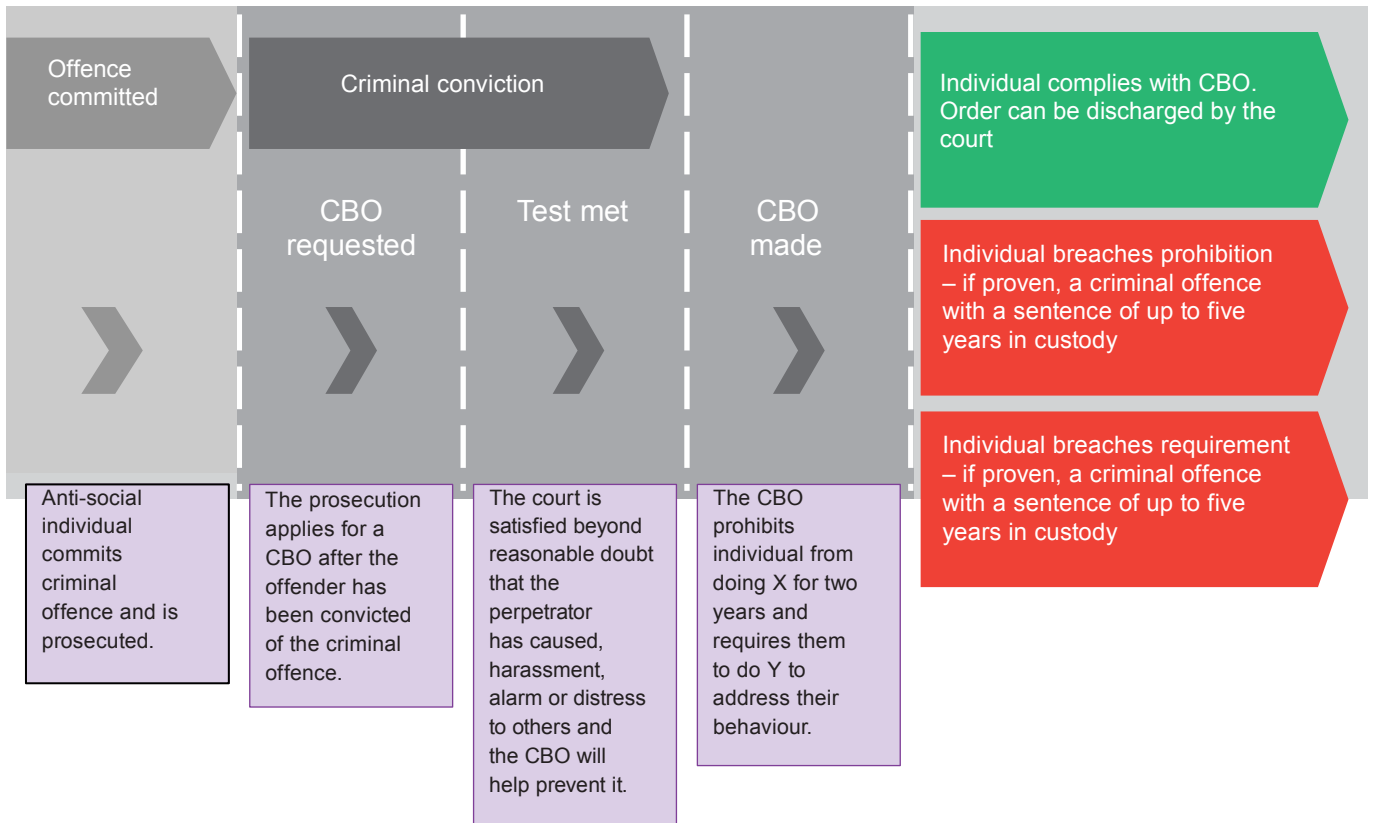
Offence committed

Criminal conviction

CBO requested

Test met

CBO made

Individual complies with CBO. Order can be discharged by the court

Individual breaches prohibition – if proven, a criminal offence with a sentence of up to five years in custody

Individual breaches requirement – if proven, a criminal offence with a sentence of up to five years in custody

Anti-social individual commits criminal offence and is prosecuted.

The prosecution applies for a CBO after the offender has been convicted of the criminal offence.

The court is satisfied beyond reasonable doubt that the perpetrator has caused, harassment, alarm or distress to others and the CBO will help prevent it.

The CBO prohibits individual from doing X for two years and requires them to do Y to address their behaviour.